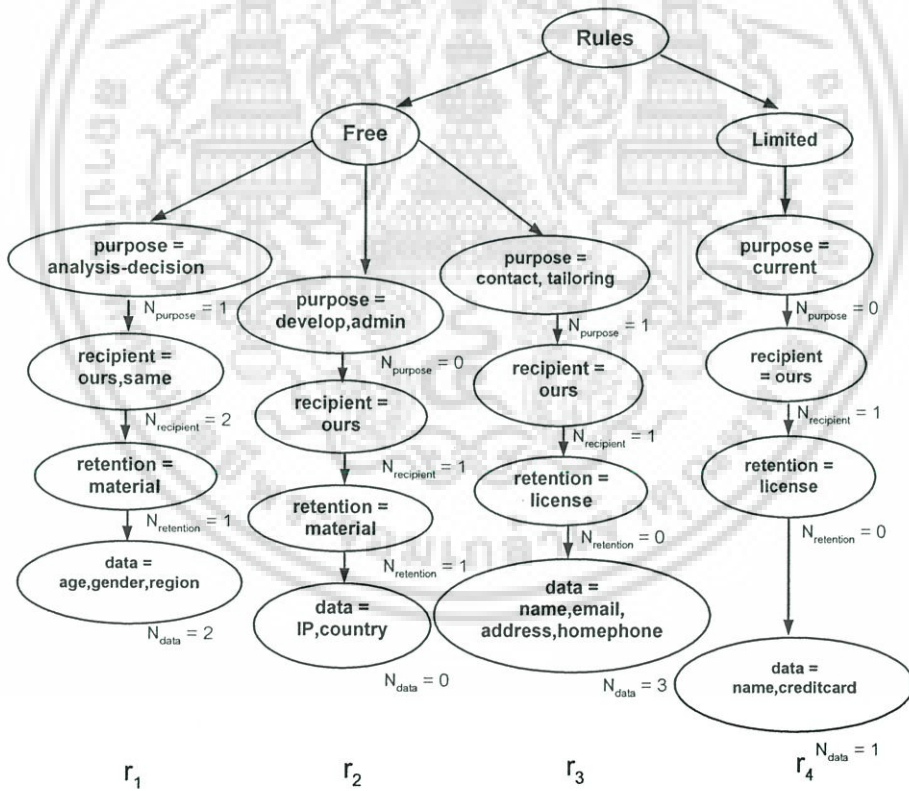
Rules

Free

Limited

purpose = analysis-decision

$N_{purpose} = 1$

recipient = ours,same

$N_{recipient} = 2$

retention = material

$N_{retention} = 1$

data = age,gender,region

$N_{data} = 2$

purpose = develop,admin

$N_{purpose} = 0$

recipient = ours

$N_{recipient} = 1$

retention = material

$N_{retention} = 1$

data = IP,country

$N_{data} = 0$

purpose = contact, tailoring

$N_{purpose} = 1$

recipient = ours

$N_{recipient} = 1$

retention = license

$N_{retention} = 0$

data = name,email, address,homephone

$N_{data} = 3$

purpose = current

$N_{purpose} = 0$

recipient = ours

$N_{recipient} = 1$

retention = license

$N_{retention} = 0$

data = name,creditcard

$N_{data} = 1$

$r_1$ $r_2$ $r_3$ $r_4$